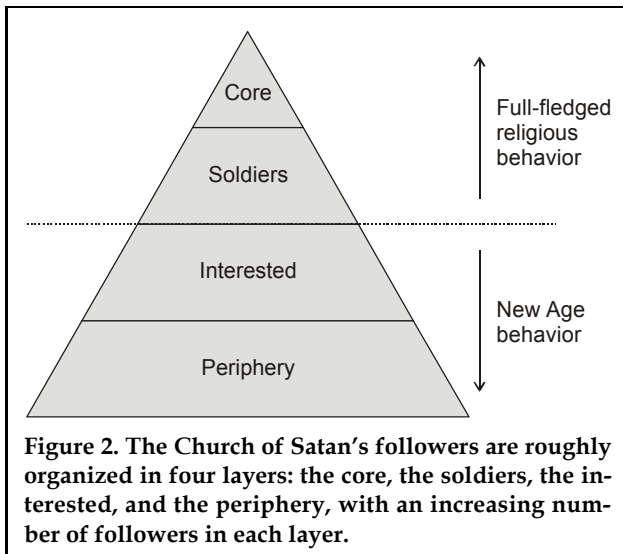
Core

Soldiers

Interested

Periphery

Full-fledged religious behavior

New Age behavior

**Figure 2. The Church of Satan's followers are roughly organized in four layers: the core, the soldiers, the interested, and the periphery, with an increasing number of followers in each layer.**